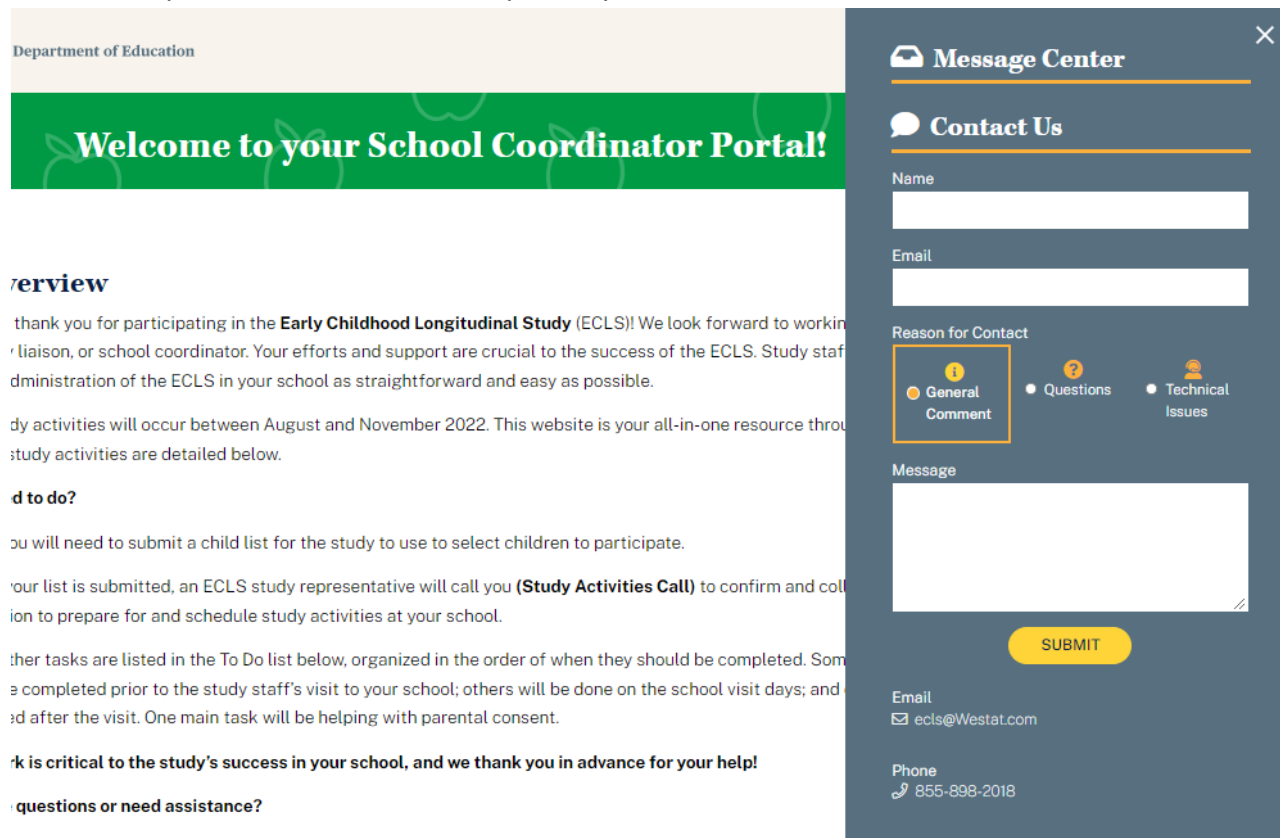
Department of Education

Welcome to your School Coordinator Portal!

verview

thank you for participating in the **Early Childhood Longitudinal Study** (ECLS)! We look forward to workin liaison, or school coordinator. Your efforts and support are crucial to the success of the ECLS. Study staf dministration of the ECLS in your school as straightforward and easy as possible.

dy activities will occur between August and November 2022. This website is your all-in-one resource throu study activities are detailed below.

**d to do?**

ou will need to submit a child list for the study to use to select children to participate.

our list is submitted, an ECLS study representative will call you **(Study Activities Call)** to confirm and coll ion to prepare for and schedule study activities at your school.

ther tasks are listed in the To Do list below, organized in the order of when they should be completed. Som e completed prior to the study staff's visit to your school; others will be done on the school visit days; and ed after the visit. One main task will be helping with parental consent.

**rk is critical to the study's success in your school, and we thank you in advance for your help!**

**questions or need assistance?**

×

Message Center

Contact Us

Name

Email

Reason for Contact

General Comment

Questions

Technical Issues

Message

SUBMIT

Email
ecls@Westat.com

Phone
855-898-2018